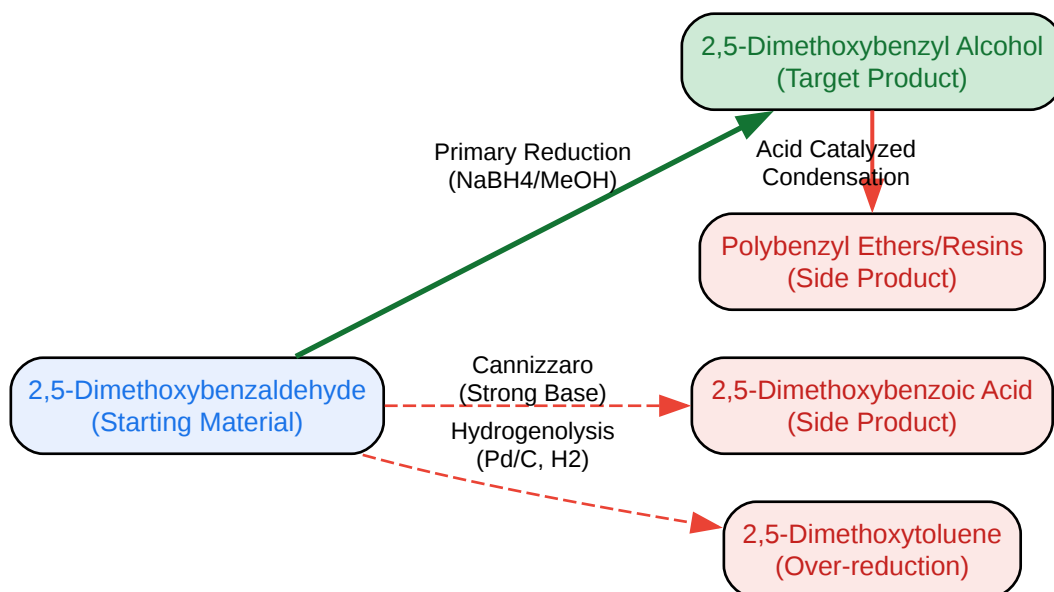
2,5-Dimethoxybenzyl Alcohol
(Target Product)

Primary Reduction
(NaBH4/MeOH)

Acid Catalyzed
Condensation

Polybenzyl Ethers/Resins
(Side Product)

2,5-Dimethoxybenzaldehyde
(Starting Material)

Cannizzaro
(Strong Base)

2,5-Dimethoxybenzoic Acid
(Side Product)

Hydrogenolysis
(Pd/C, H2)

2,5-Dimethoxytoluene
(Over-reduction)